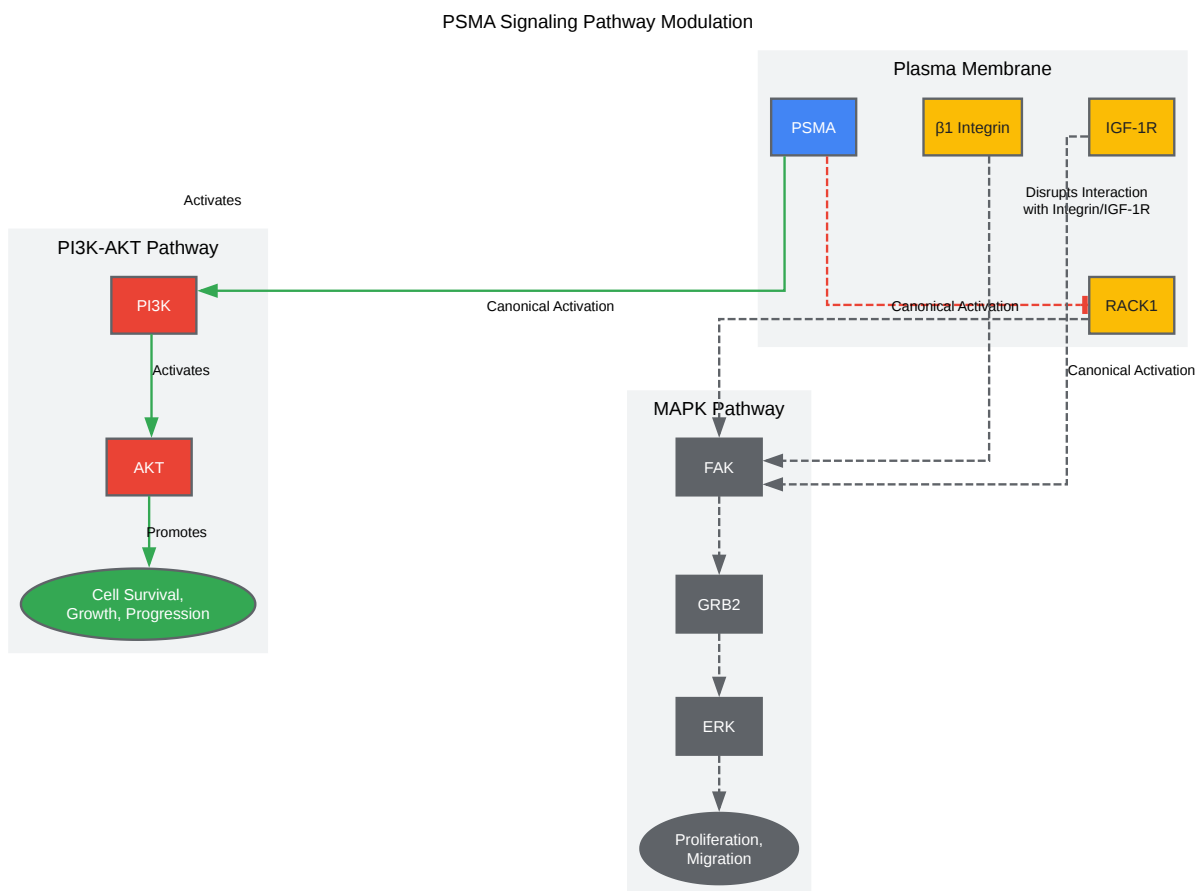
PSMA Signaling Pathway Modulation

Plasma Membrane

PSMA

β1 Integrin

IGF-1R

Disrupts Interaction with Integrin/IGF-1R

Activates

PI3K-AKT Pathway

PI3K

Canonical Activation

Canonical Activation

RACK1

Canonical Activation

Activates

AKT

Promotes

Cell Survival, Growth, Progression

MAPK Pathway

FAK

GRB2

ERK

Proliferation, Migration